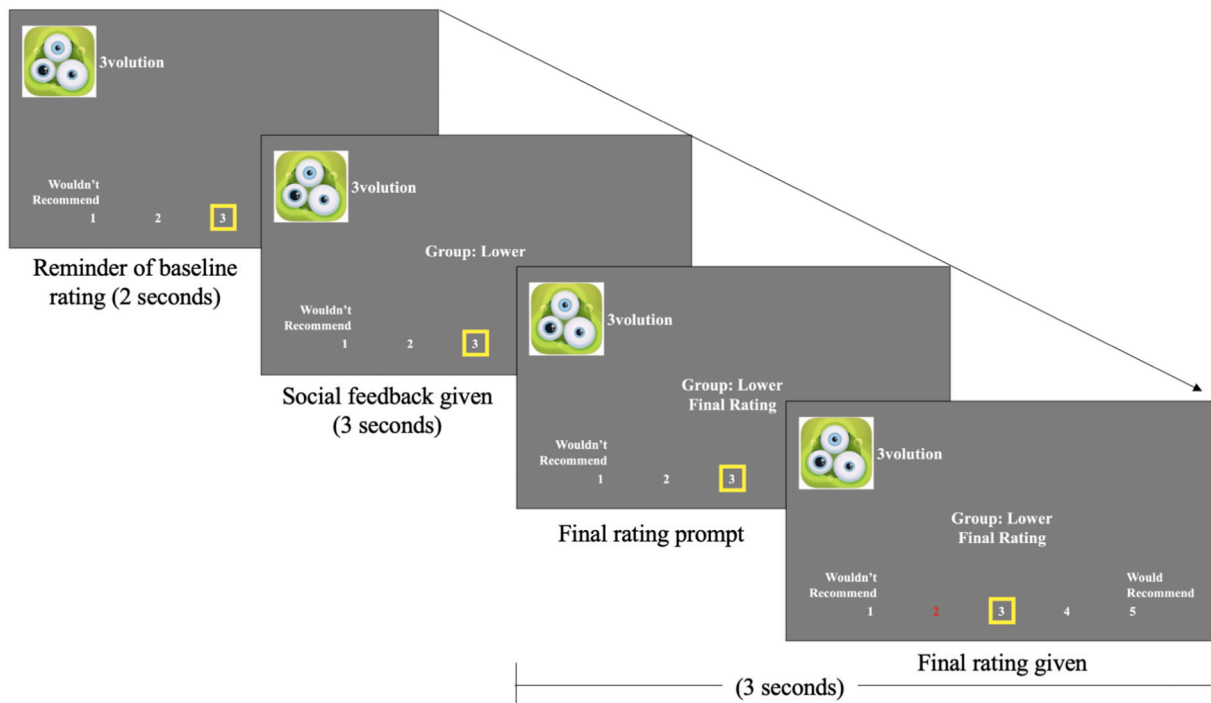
3volution

Wouldn't Recommend

1 2 3

Reminder of baseline rating (2 seconds)

3volution

Group: Lower

Wouldn't Recommend

1 2 3

Social feedback given (3 seconds)

3volution

Group: Lower
Final Rating

Wouldn't Recommend

1 2 3

Final rating prompt

3volution

Group: Lower
Final Rating

Wouldn't Recommend

Would Recommend

1 2 3 4 5

Final rating given

(3 seconds)